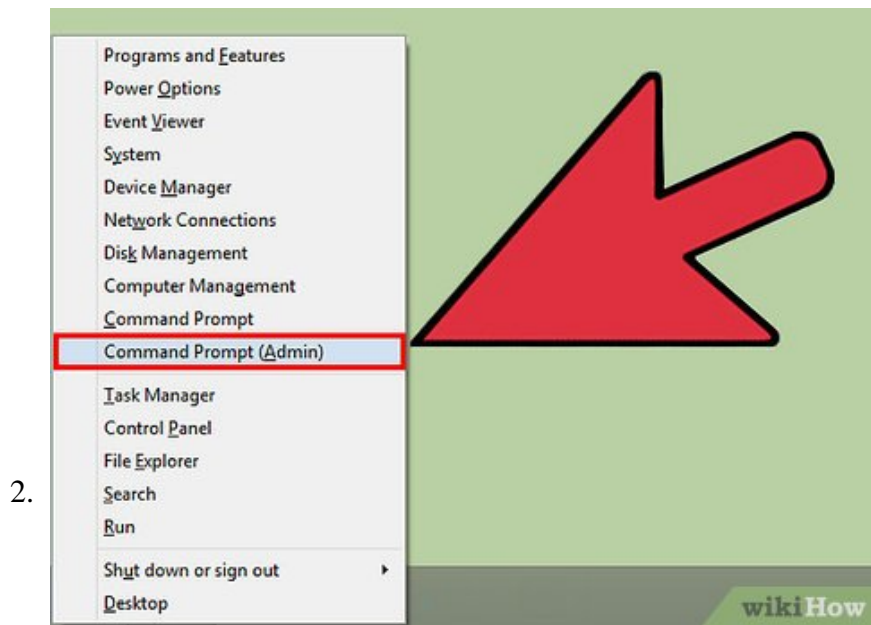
2.

Programs and Features
Power Options
Event Viewer
System
Device Manager
Network Connections
Disk Management
Computer Management
Command Prompt
Command Prompt (Admin)
Task Manager
Control Panel
File Explorer
Search
Run
Shut down or sign out
Desktop

wikiHow